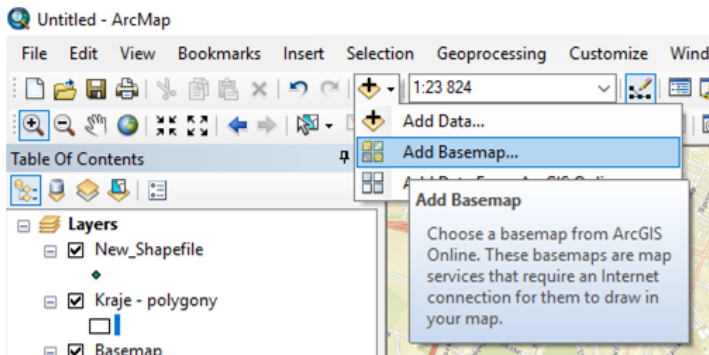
Untitled - ArcMap

File Edit View Bookmarks Insert Selection Geoprocessing Customize Wind

1:23 824

Add Data...

Add Basemap...

Add Data From ArcGIS Online...

Table Of Contents

Layers

New_Shapefile

Kraje - polygony

Basemap

Add Basemap

Choose a basemap from ArcGIS Online. These basemaps are map services that require an Internet connection for them to draw in your map.